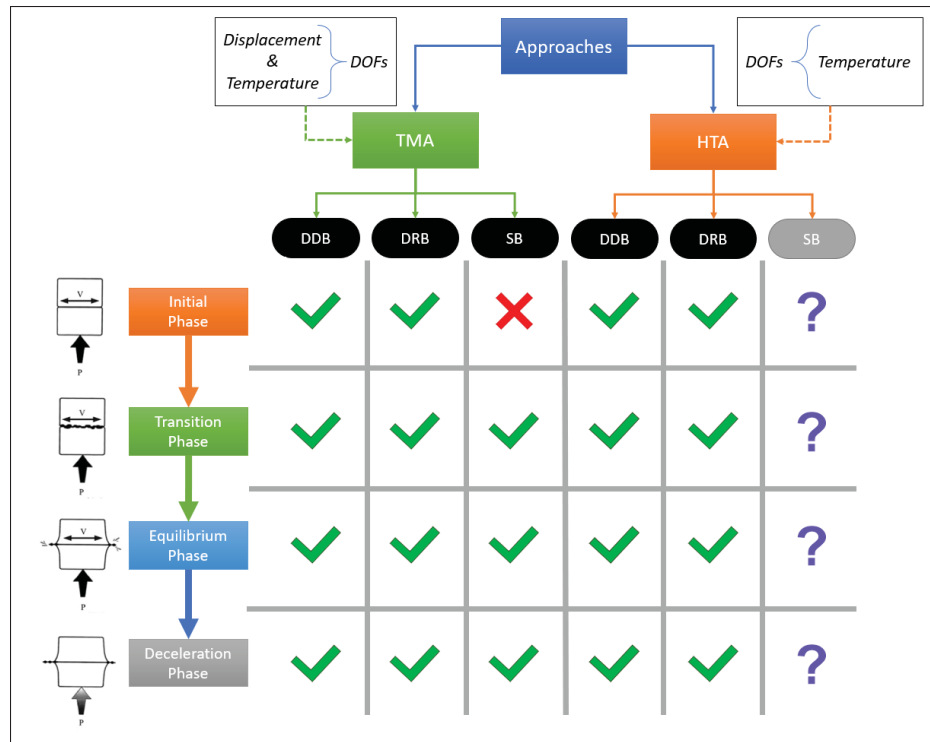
Displacement & Temperature DOFs

Approaches

DOFs Temperature

TMA

HTA

| | DDB | DRB | SB | DDB | DRB | SB |
|---|---|---|---|---|---|---|
| Initial Phase | ✓ | ✓ | ✗ | ✓ | ✓ | ? |
| Transition Phase | ✓ | ✓ | ✓ | ✓ | ✓ | ? |
| Equilibrium Phase | ✓ | ✓ | ✓ | ✓ | ✓ | ? |
| Deceleration Phase | ✓ | ✓ | ✓ | ✓ | ✓ | ? |

V
P
V
P
V
P
P